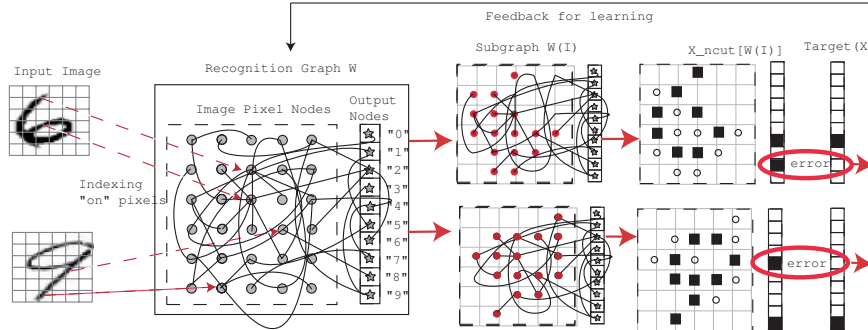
Feedback for learning

Input Image

Recognition Graph W

Image Pixel Nodes

Output Nodes

"0"
"1"
"2"
"3"
"4"
"5"
"6"
"7"
"8"
"9"

Indexing "on" pixels

Subgraph W(I)

X_ncut[W(I)]

Target(X

error

error